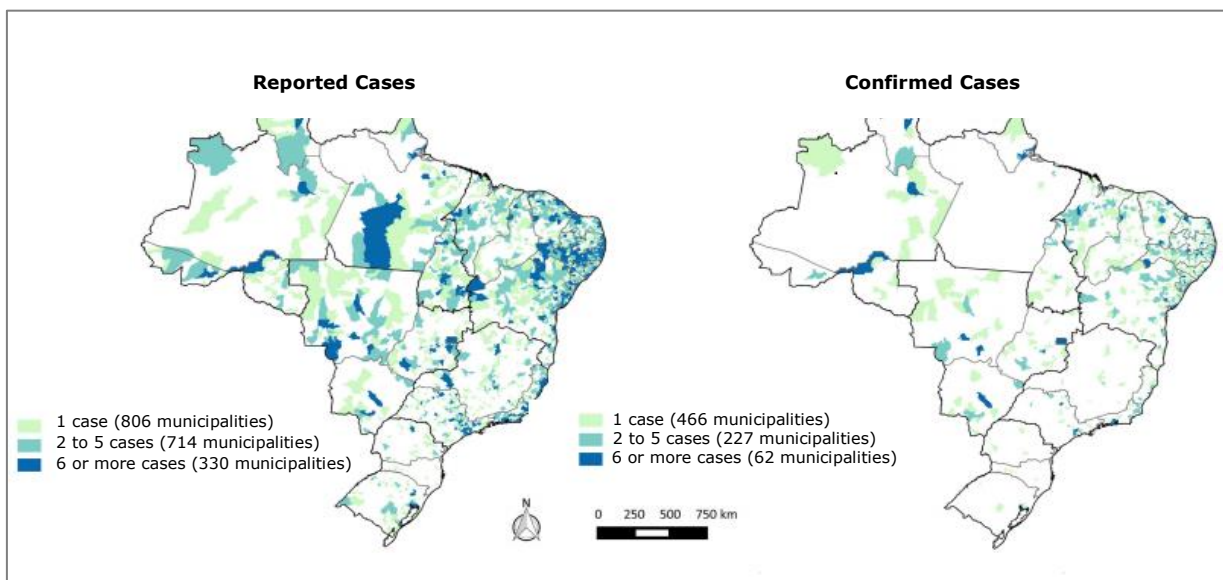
Reported Cases

1 case (806 municipalities)
2 to 5 cases (714 municipalities)
6 or more cases (330 municipalities)

Confirmed Cases

1 case (466 municipalities)
2 to 5 cases (227 municipalities)
6 or more cases (62 municipalities)

N

0 250 500 750 km